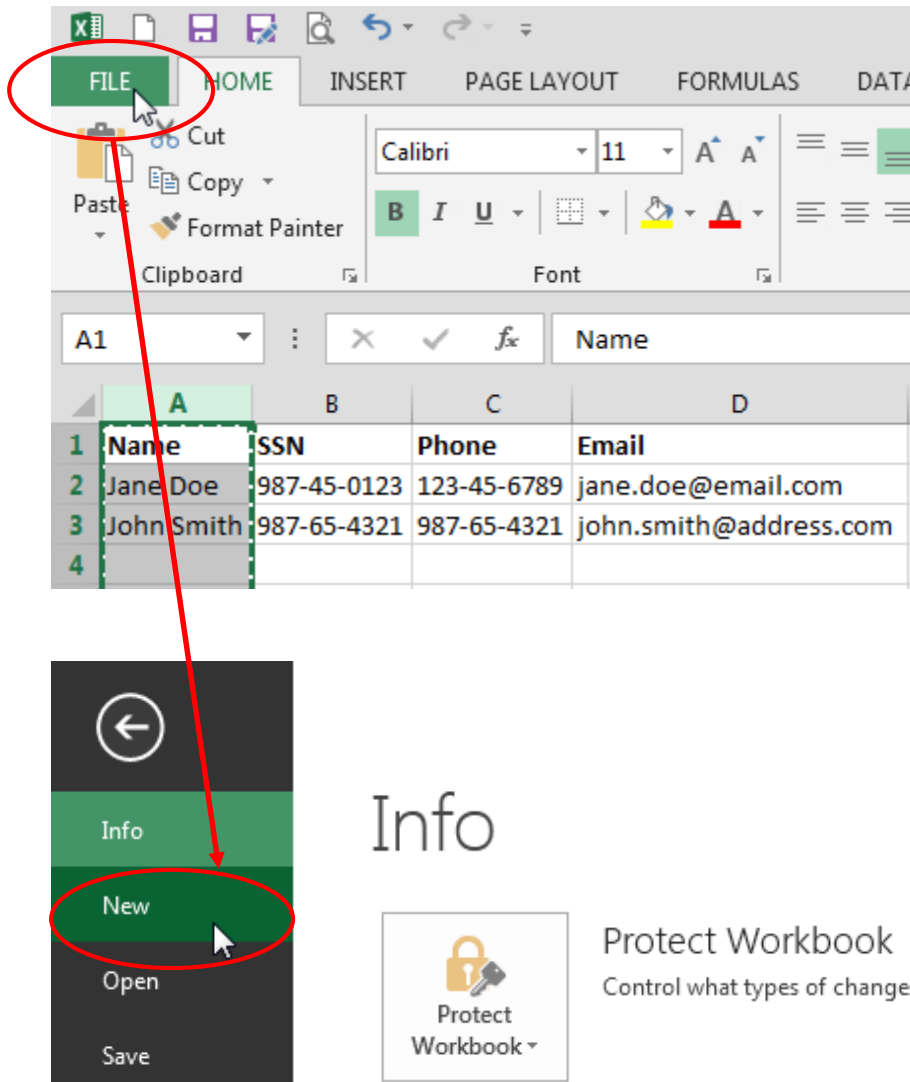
FILE HOME INSERT PAGE LAYOUT FORMULAS DATA

Paste
Cut
Copy
Format Painter
Clipboard

Calibri 11
B I U
Font

A1 $f_x$ Name

|   | A | B | C | D |
|---|---|---|---|---|
| 1 | Name | SSN | Phone | Email |
| 2 | Jane Doe | 987-45-0123 | 123-45-6789 | jane.doe@email.com |
| 3 | John Smith | 987-65-4321 | 987-65-4321 | john.smith@address.com |
| 4 | | | | |

Info
New
Open
Save

Info

Protect Workbook
Protect Workbook
Control what types of change